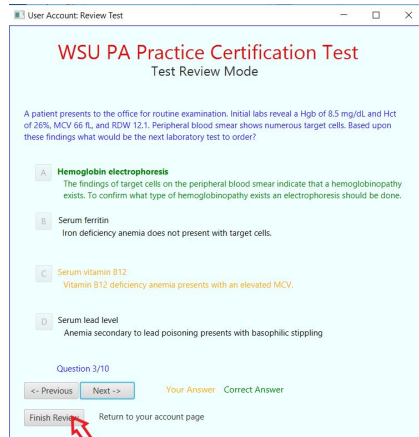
User Account: Review Test

WSU PA Practice Certification Test
Test Review Mode

A patient presents to the office for routine examination. Initial labs reveal a Hgb of 8.5 mg/dL and Hct of 26%, MCV 66 fL, and RDW 12.1. Peripheral blood smear shows numerous target cells. Based upon these findings what would be the next laboratory test to order?

A Hemoglobin electrophoresis
The findings of target cells on the peripheral blood smear indicate that a hemoglobinopathy exists. To confirm what type of hemoglobinopathy exists an electrophoresis should be done.

B Serum ferritin
Iron deficiency anemia does not present with target cells.

C Serum vitamin B12
Vitamin B12 deficiency anemia presents with an elevated MCV.

D Serum lead level
Anemia secondary to lead poisoning presents with basophilic stippling

Question 3/10

<- Previous Next -> Your Answer Correct Answer

Finish Review Return to your account page